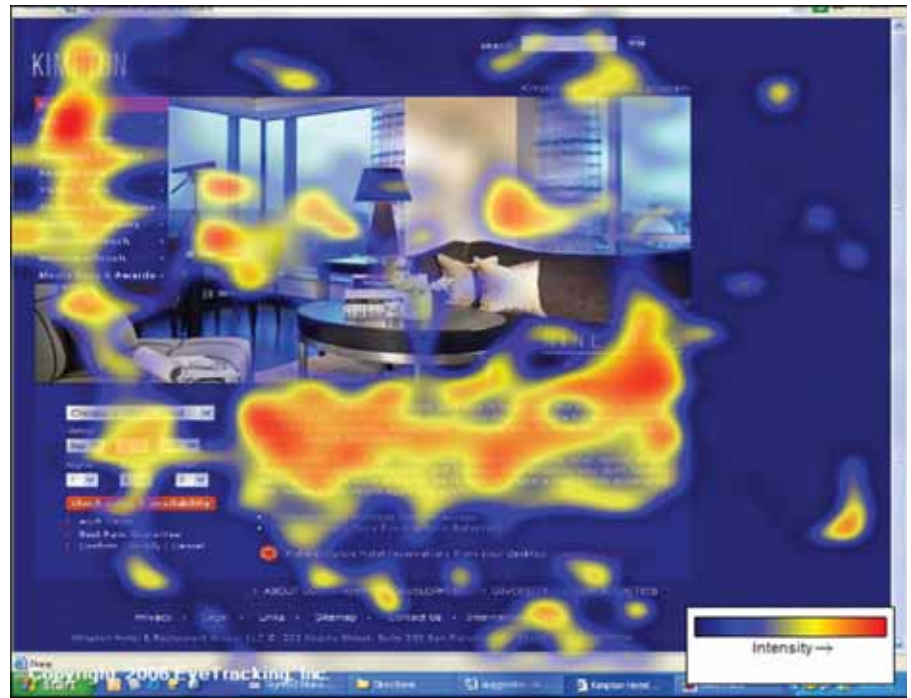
KIM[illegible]ON

search

Media News & Awards

Best Rate Guarantee

Confirm

Check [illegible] Availability

ABOUT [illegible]

Privacy

Links

Sitemap

Contact Us

Kimpton Hotel & Restaurant Group, LLC © 222 Kearny Street, Suite 200 San Francisco

Intensity →

Copyright 2006 EyeTracking, Inc.

Start